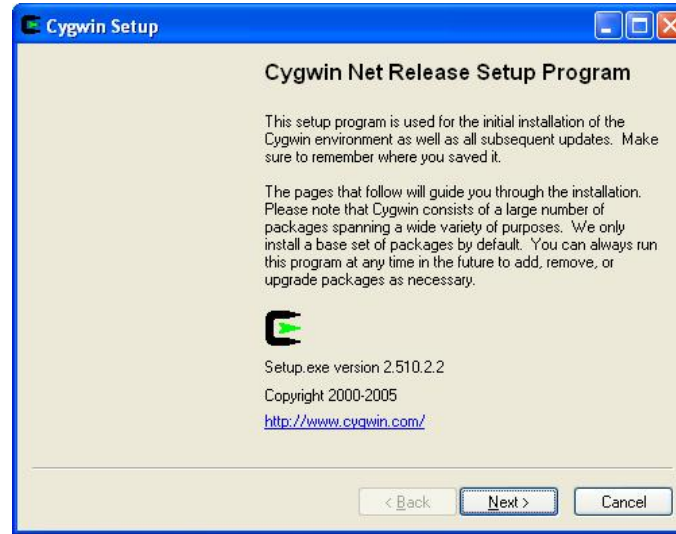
Cygwin Setup

Cygwin Net Release Setup Program

This setup program is used for the initial installation of the Cygwin environment as well as all subsequent updates. Make sure to remember where you saved it.

The pages that follow will guide you through the installation. Please note that Cygwin consists of a large number of packages spanning a wide variety of purposes. We only install a base set of packages by default. You can always run this program at any time in the future to add, remove, or upgrade packages as necessary.

Setup.exe version 2.510.2.2

Copyright 2000-2005

http://www.cygwin.com/

< Back

Next >

Cancel